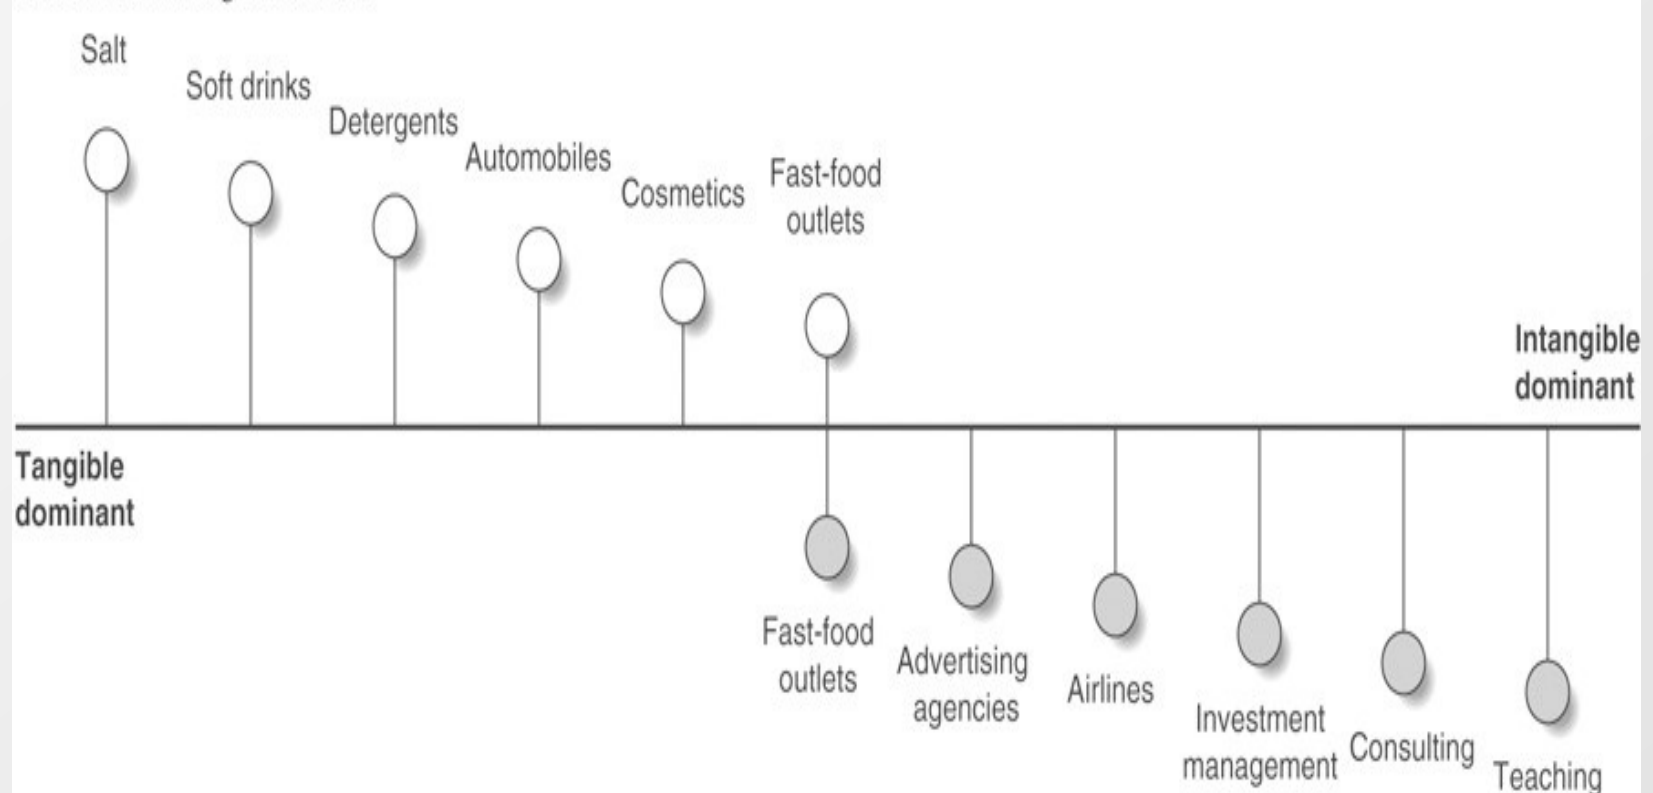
Salt

Soft drinks

Detergents

Automobiles

Cosmetics

Fast-food outlets

Intangible dominant

Tangible dominant

Fast-food outlets

Advertising agencies

Airlines

Investment management

Consulting

Teaching